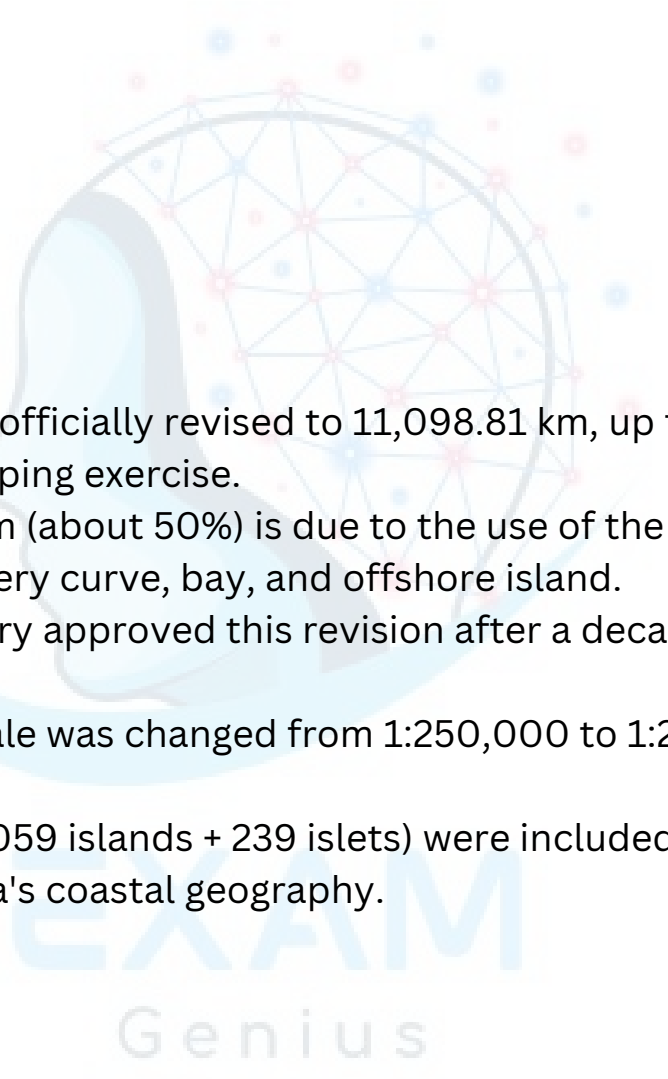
officially revised to 11,098.81 km, up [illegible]
ping exercise.
n (about 50%) is due to the use of the
ery curve, bay, and offshore island.
ry approved this revision after a deca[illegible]

ale was changed from 1:250,000 to 1:2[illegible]

059 islands + 239 islets) were included
a's coastal geography.

EXAM
Genius